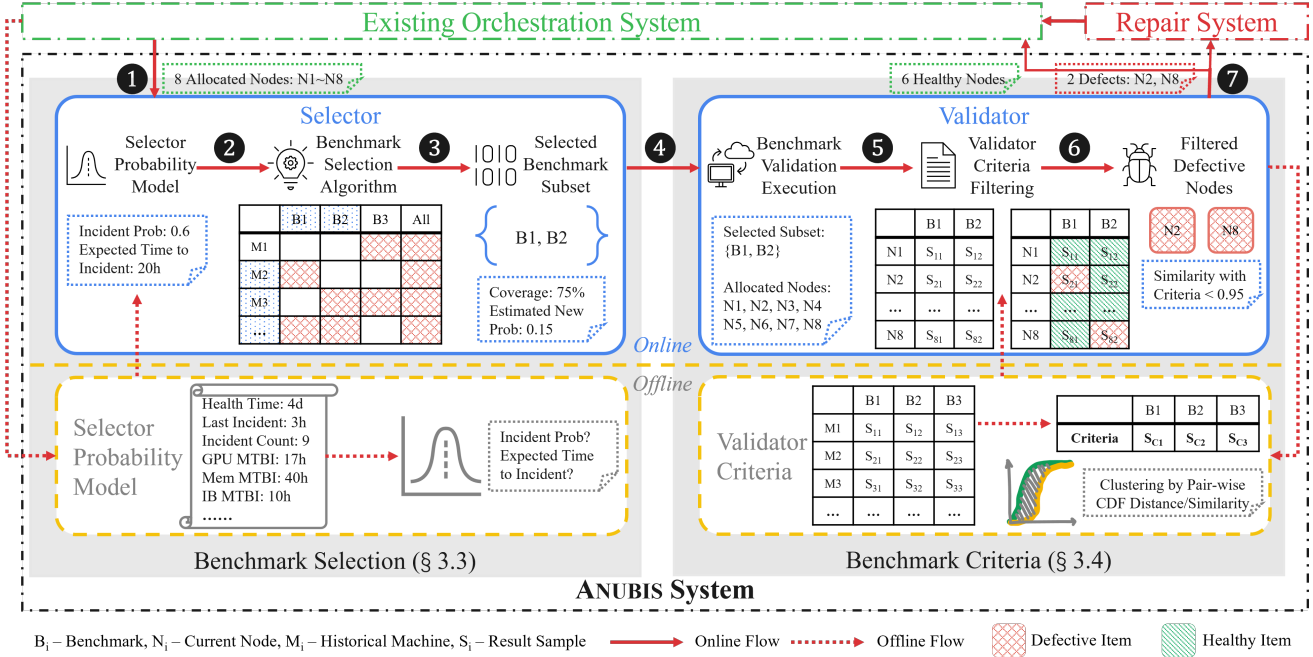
Existing Orchestration System

Repair System

1 8 Allocated Nodes: N1~N8

6 Healthy Nodes

2 Defects: N2, N8

7

Selector

Selector Probability Model

2

Benchmark Selection Algorithm

3

Selected Benchmark Subset

Incident Prob: 0.6
Expected Time to Incident: 20h

| | B1 | B2 | B3 | All |
|---|---|---|---|---|
| M1 | | | | |
| M2 | | | | |
| M3 | | | | |
| ... | | | | |

B1, B2

Coverage: 75%
Estimated New Prob: 0.15

4

Validator

Benchmark Validation Execution

5

Validator Criteria Filtering

6

Filtered Defective Nodes

Selected Subset: {B1, B2}

Allocated Nodes: N1, N2, N3, N4 N5, N6, N7, N8

| | B1 | B2 |
|---|---|---|
| N1 | $S_{11}$ | $S_{12}$ |
| N2 | $S_{21}$ | $S_{22}$ |
| ... | ... | ... |
| N8 | $S_{81}$ | $S_{82}$ |

| | B1 | B2 |
|---|---|---|
| N1 | $S_{11}$ | $S_{12}$ |
| N2 | $S_{21}$ | $S_{22}$ |
| ... | ... | ... |
| N8 | $S_{81}$ | $S_{82}$ |

N2 N8

Similarity with Criteria < 0.95

Online

Offline

Selector Probability Model

Health Time: 4d
Last Incident: 3h
Incident Count: 9
GPU MTBI: 17h
Mem MTBI: 40h
IB MTBI: 10h
......

Incident Prob? Expected Time to Incident?

Validator Criteria

| | B1 | B2 | B3 |
|---|---|---|---|
| M1 | $S_{11}$ | $S_{12}$ | $S_{13}$ |
| M2 | $S_{21}$ | $S_{22}$ | $S_{23}$ |
| M3 | $S_{31}$ | $S_{32}$ | $S_{33}$ |
| ... | ... | ... | ... |

| | B1 | B2 | B3 |
|---|---|---|---|
| Criteria | $S_{C1}$ | $S_{C2}$ | $S_{C3}$ |

Clustering by Pair-wise CDF Distance/Similarity

Benchmark Selection (§ 3.3)

Benchmark Criteria (§ 3.4)

ANUBIS System

$B_i$ – Benchmark, $N_i$ – Current Node, $M_i$ – Historical Machine, $S_i$ – Result Sample    Online Flow    Offline Flow    Defective Item    Healthy Item